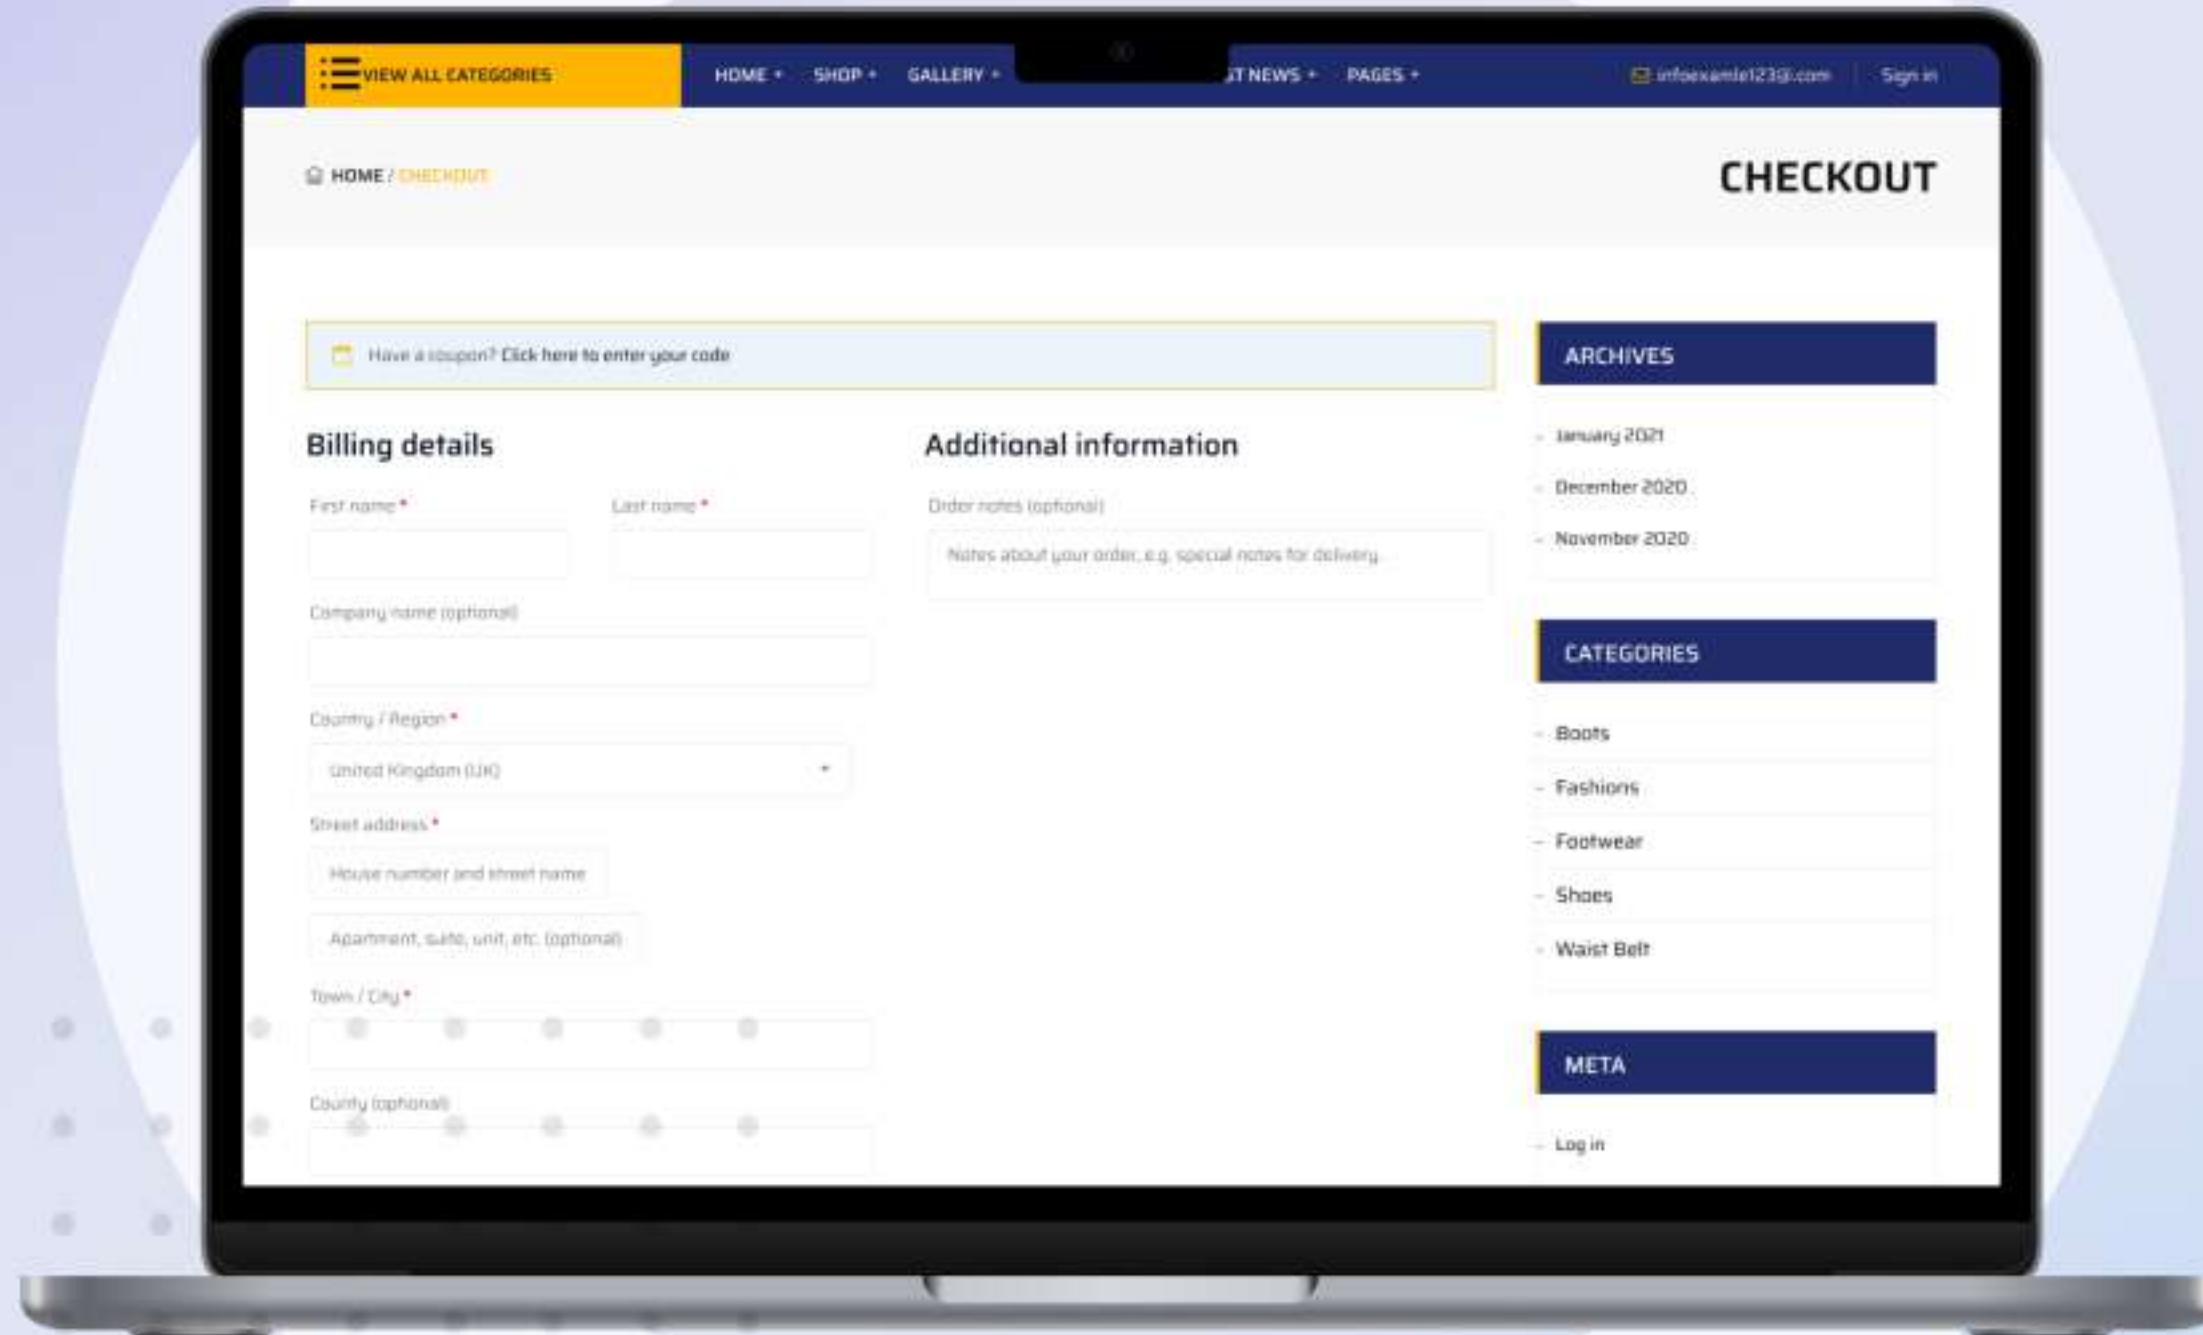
VIEW ALL CATEGORIES HOME SHOP GALLERY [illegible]T NEWS PAGES infoexamle123@.com Sign in

HOME / CHECKOUT

CHECKOUT

Have a coupon? Click here to enter your code

Billing details

First name *

Last name *

Company name (optional)

Country / Region *

United Kingdom (UK)

Street address *

House number and street name

Apartment, suite, unit, etc. (optional)

Town / City *

County (optional)

Additional information

Order notes (optional)

Notes about your order, e.g. special notes for delivery.

ARCHIVES

January 2021

December 2020

November 2020

CATEGORIES

Boots

Fashions

Footwear

Shoes

Waist Belt

META

Log in